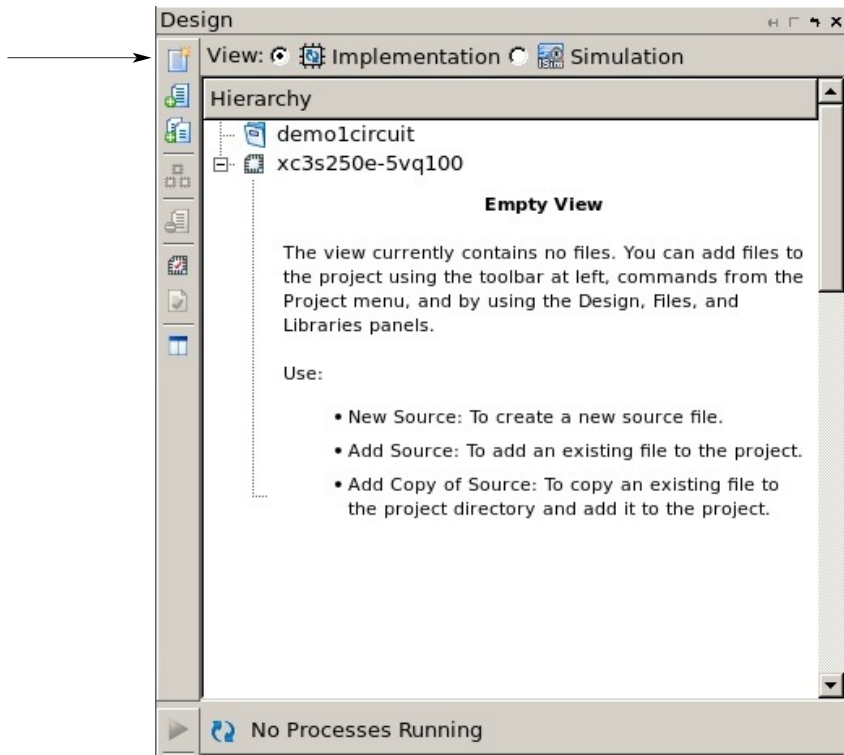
Design

View: Implementation Simulation

Hierarchy

demo1circuit
xc3s250e-5vq100

Empty View

The view currently contains no files. You can add files to the project using the toolbar at left, commands from the Project menu, and by using the Design, Files, and Libraries panels.

Use:

• New Source: To create a new source file.

• Add Source: To add an existing file to the project.

• Add Copy of Source: To copy an existing file to the project directory and add it to the project.

No Processes Running